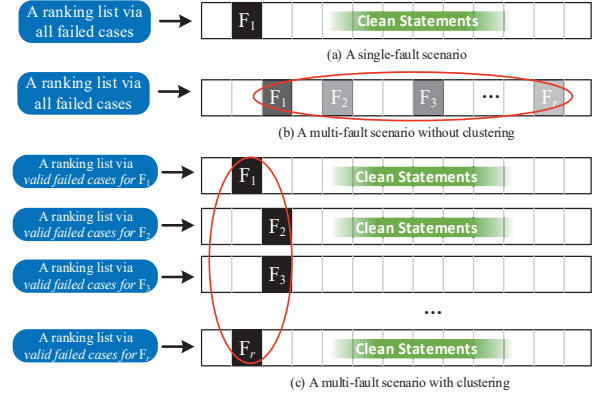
A ranking list via all failed cases

$F_1$

Clean Statements

(a) A single-fault scenario

A ranking list via all failed cases

$F_1$ $F_2$ $F_3$ … $F_r$

(b) A multi-fault scenario without clustering

A ranking list via *valid failed cases for* $F_1$

$F_1$

Clean Statements

A ranking list via *valid failed cases for* $F_2$

$F_2$

Clean Statements

A ranking list via *valid failed cases for* $F_3$

$F_3$

…

A ranking list via *valid failed cases for* $F_r$

$F_r$

Clean Statements

(c) A multi-fault scenario with clustering